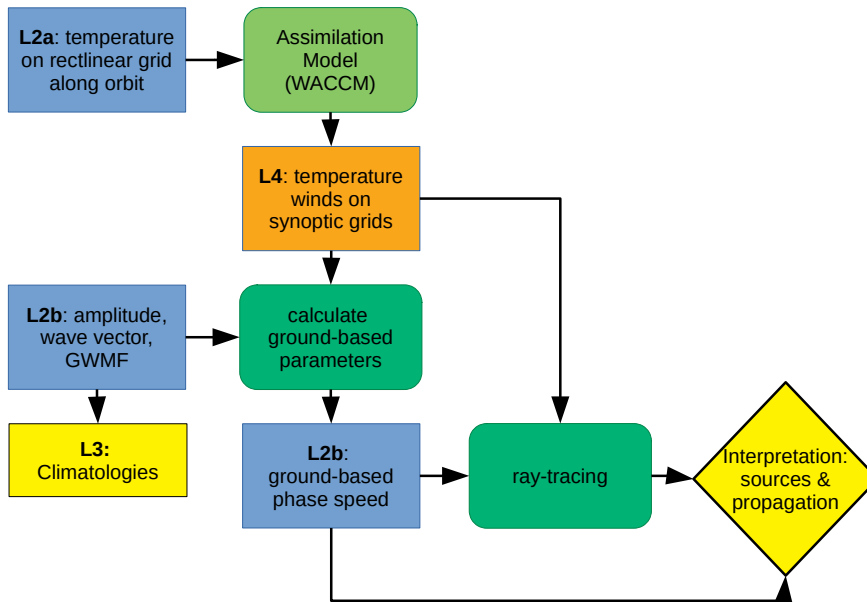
L2a: temperature on rectlinear grid along orbit

Assimilation Model (WACCM)

L4: temperature winds on synoptic grids

L2b: amplitude, wave vector, GWMF

calculate ground-based parameters

L3: Climatologies

L2b: ground-based phase speed

ray-tracing

Interpretation: sources & propagation